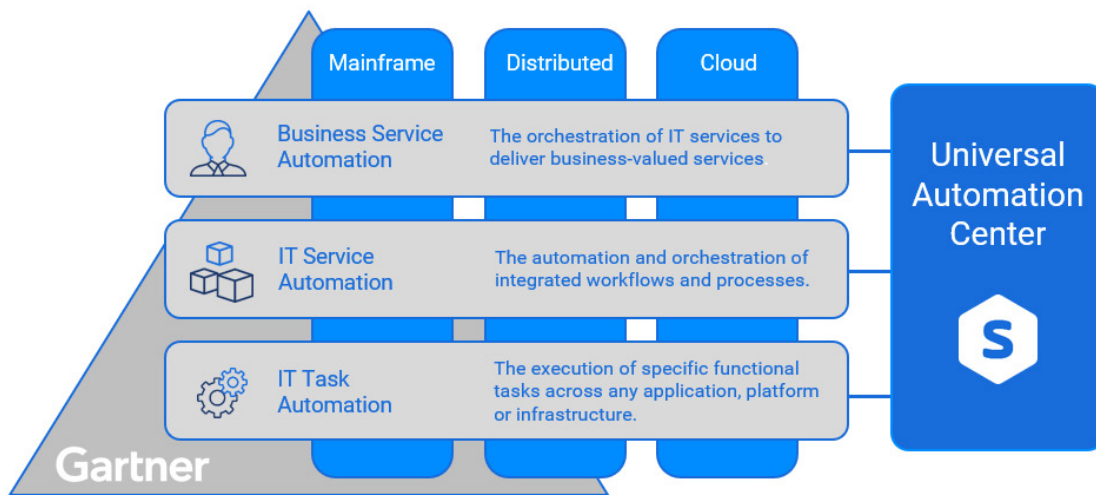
Mainframe

Distributed

Cloud

Business Service Automation

The orchestration of IT services to deliver business-valued services

IT Service Automation

The automation and orchestration of integrated workflows and processes.

IT Task Automation

The execution of specific functional tasks across any application, platform or infrastructure.

Universal Automation Center

S

Gartner